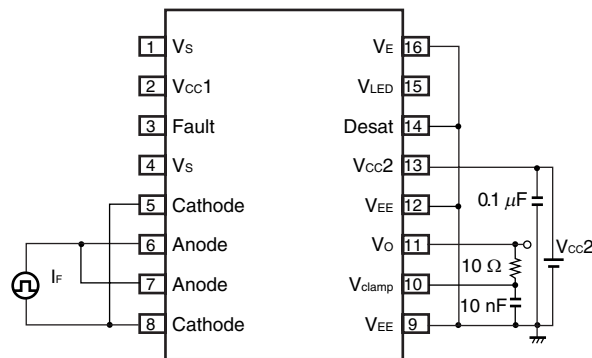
1 $V_S$
2 $V_{CC}1$
3 Fault
4 $V_S$
5 Cathode
6 Anode
7 Anode
8 Cathode

$V_E$ 16
$V_{LED}$ 15
Desat 14
$V_{CC}2$ 13
$V_{EE}$ 12
$V_O$ 11
$V_{clamp}$ 10
$V_{EE}$ 9

$I_F$
0.1 $\mu$F
$V_{CC}2$
10 $\Omega$
10 nF